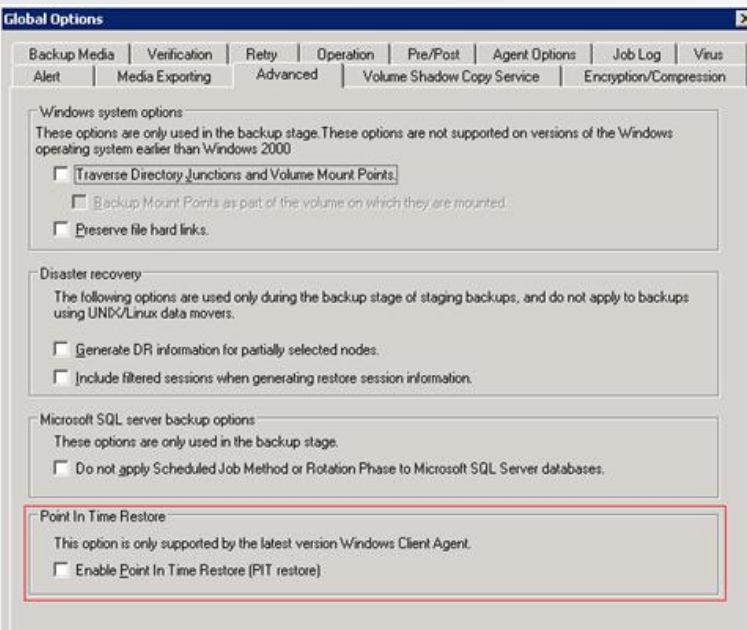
Global Options

Backup Media | Verification | Retry | Operation | Pre/Post | Agent Options | Job Log | Virus
Alert | Media Exporting | Advanced | Volume Shadow Copy Service | Encryption/Compression

Windows system options

These options are only used in the backup stage.These options are not supported on versions of the Windows operating system earlier than Windows 2000

Traverse Directory Junctions and Volume Mount Points.

Backup Mount Points as part of the volume on which they are mounted.

Preserve file hard links.

Disaster recovery

The following options are used only during the backup stage of staging backups, and do not apply to backups using UNIX/Linux data movers.

Generate DR information for partially selected nodes.

Include filtered sessions when generating restore session information.

Microsoft SQL server backup options

These options are only used in the backup stage.

Do not apply Scheduled Job Method or Rotation Phase to Microsoft SQL Server databases.

Point In Time Restore

This option is only supported by the latest version Windows Client Agent.

Enable Point In Time Restore (PIT restore)